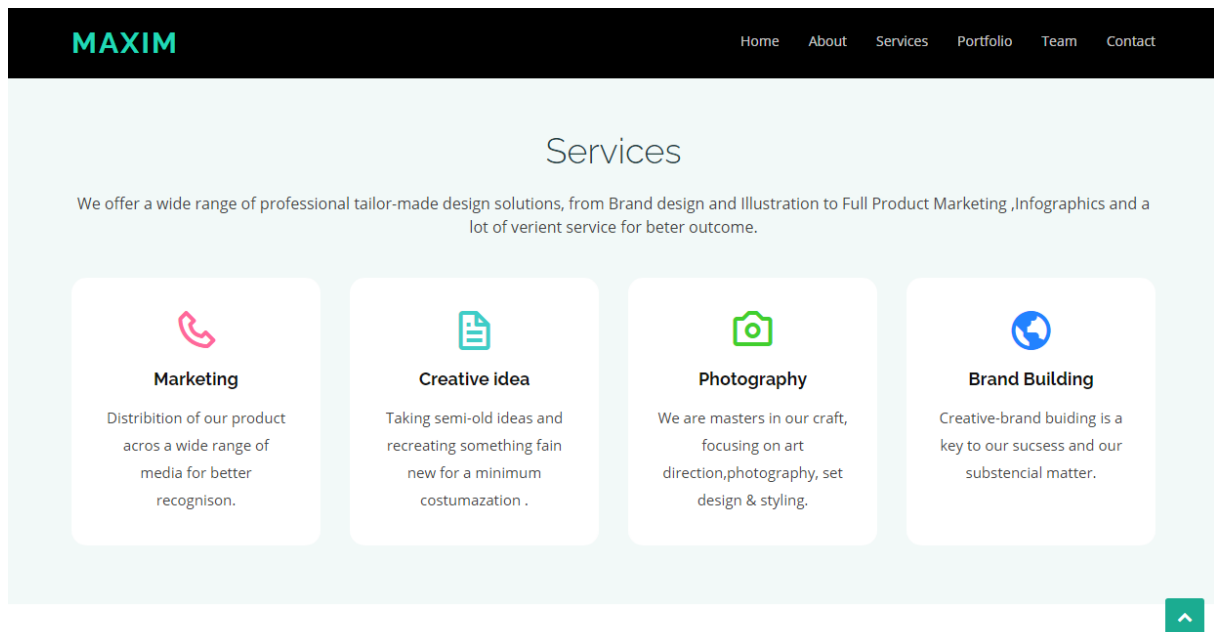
MAXIM

Home About Services Portfolio Team Contact

Services

We offer a wide range of professional tailor-made design solutions, from Brand design and Illustration to Full Product Marketing ,Infographics and a lot of verient service for beter outcome.

Marketing

Distribition of our product acros a wide range of media for better recognison.

Creative idea

Taking semi-old ideas and recreating something fain new for a minimum costumazation .

Photography

We are masters in our craft, focusing on art direction,photography, set design & styling.

Brand Building

Creative-brand buiding is a key to our sucsess and our substencial matter.